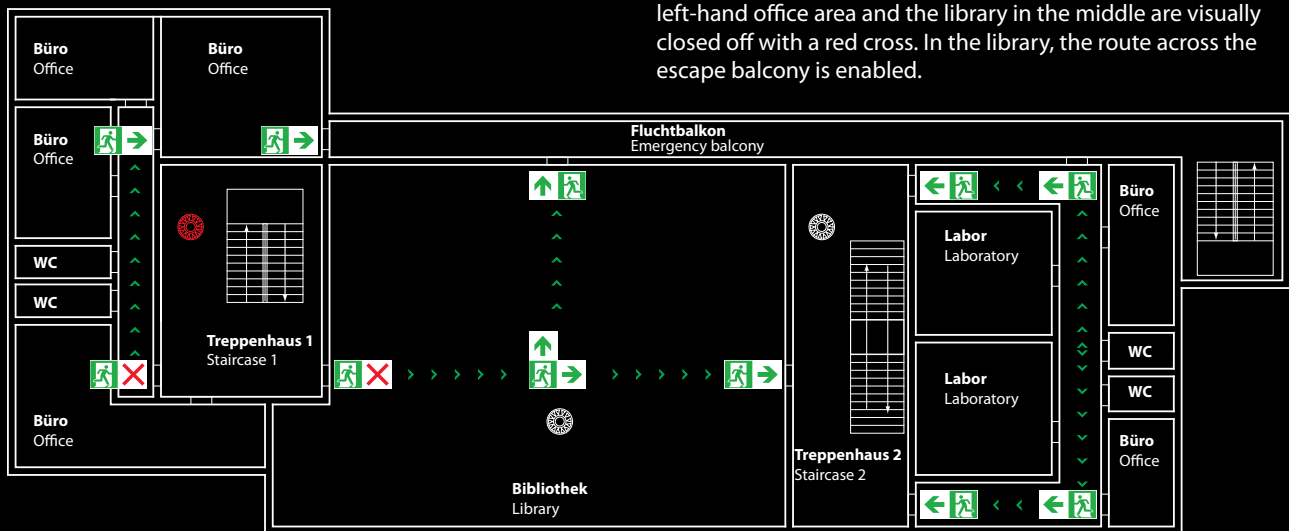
left-hand office area and the library in the middle are visually closed off with a red cross. In the library, the route across the escape balcony is enabled.

Büro
Office

Büro
Office

Büro
Office

WC

WC

Büro
Office

Fluchtbalkon
Emergency balcony

Treppenhaus 1
Staircase 1

Bibliothek
Library

Treppenhaus 2
Staircase 2

Labor
Laboratory

Labor
Laboratory

Büro
Office

WC

WC

Büro
Office